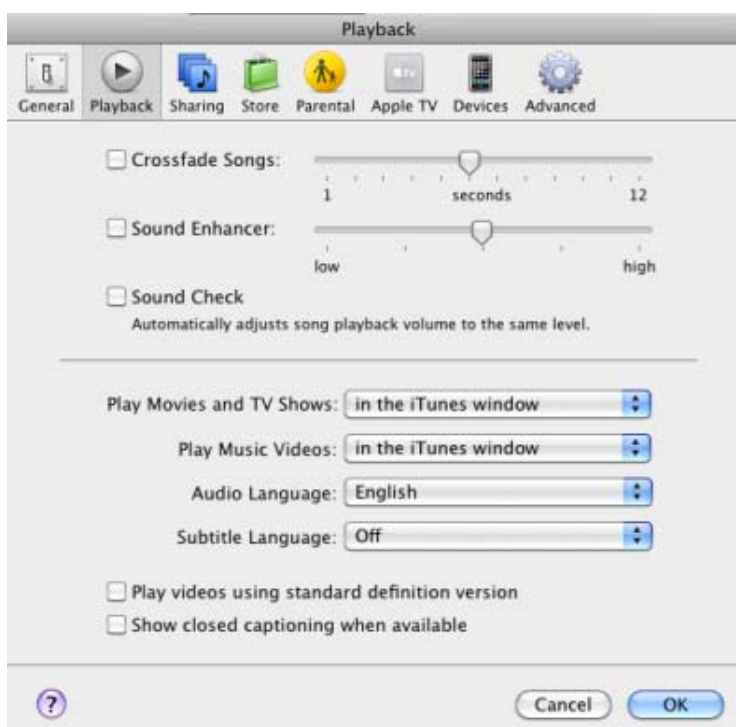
Playback

General Playback Sharing Store Parental Apple TV Devices Advanced

Crossfade Songs:

1 seconds 12

Sound Enhancer:

low high

Sound Check

Automatically adjusts song playback volume to the same level.

Play Movies and TV Shows: in the iTunes window

Play Music Videos: in the iTunes window

Audio Language: English

Subtitle Language: Off

Play videos using standard definition version

Show closed captioning when available

?

Cancel OK